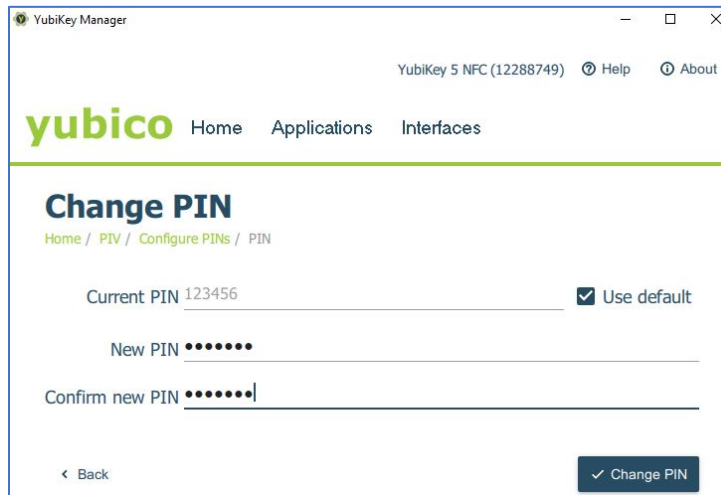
YubiKey Manager

YubiKey 5 NFC (12288749) Help About

yubico Home Applications Interfaces

Change PIN

Home / PIV / Configure PINs / PIN

Current PIN 123456

Use default

New PIN •••••••

Confirm new PIN •••••••

Back

Change PIN